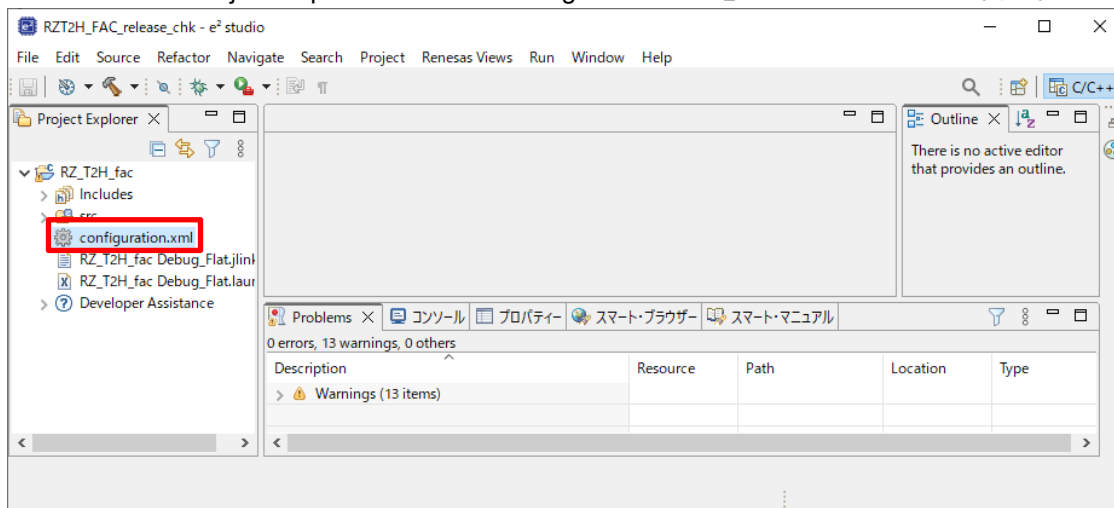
RZT2H_FAC_release_chk - e² studio

File Edit Source Refactor Navigate Search Project Renesas Views Run Window Help

C/C++

Project Explorer

RZ_T2H_fac
Includes
src
configuration.xml
RZ_T2H_fac Debug_Flat.jlink
RZ_T2H_fac Debug_Flat.laur
Developer Assistance

Outline

There is no active editor that provides an outline.

Problems コンソール プロパティー スマート・ブラウザー スマート・マニュアル

0 errors, 13 warnings, 0 others

| Description | Resource | Path | Location | Type |
|---|---|---|---|---|
| Warnings (13 items) | | | | |